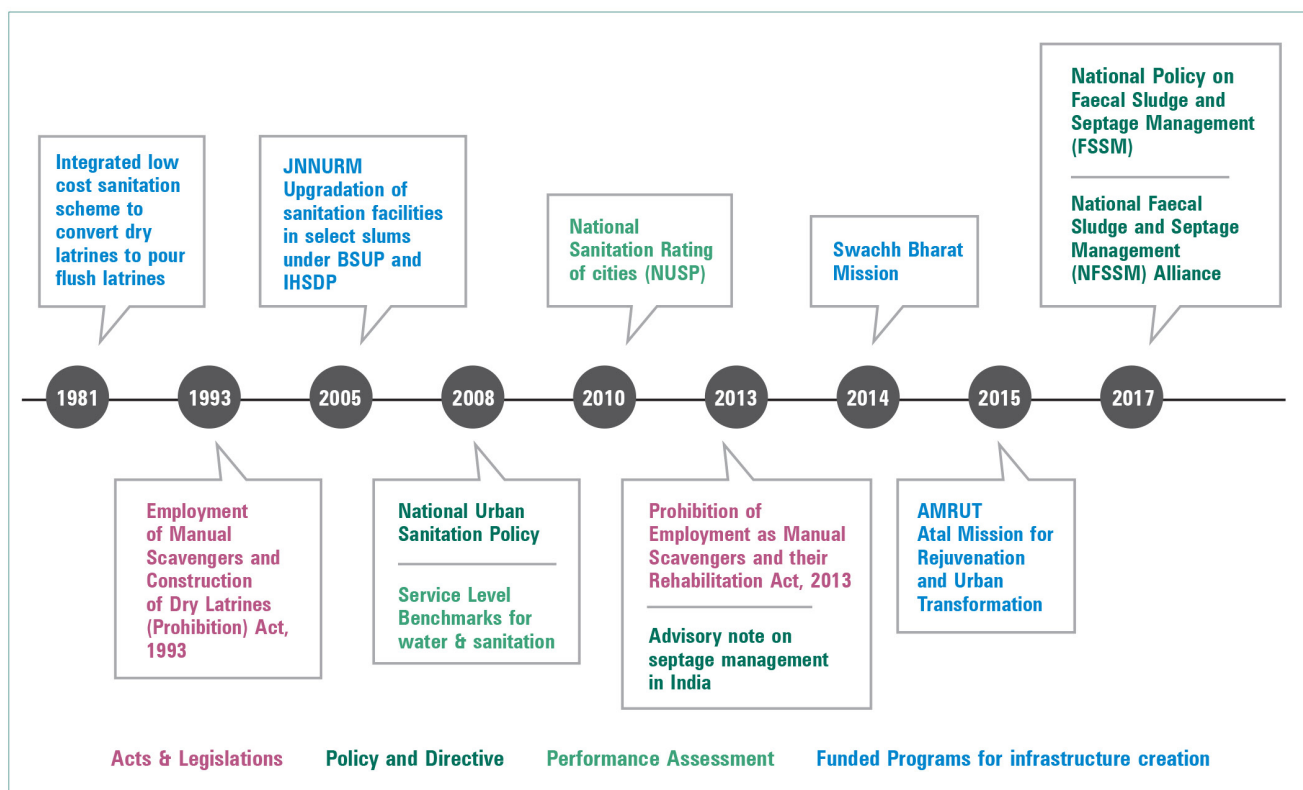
Integrated low cost sanitation scheme to convert dry latrines to pour flush latrines

JNNURM
Upgradation of sanitation facilities in select slums under BSUP and IHSDP

National Sanitation Rating of cities (NUSP)

Swachh Bharat Mission

National Policy on Faecal Sludge and Septage Management (FSSM)

National Faecal Sludge and Septage Management (NFSSM) Alliance

1981

1993

2005

2008

2010

2013

2014

2015

2017

Employment of Manual Scavengers and Construction of Dry Latrines (Prohibition) Act, 1993

National Urban Sanitation Policy

Service Level Benchmarks for water & sanitation

Prohibition of Employment as Manual Scavengers and their Rehabilitation Act, 2013

Advisory note on septage management in India

AMRUT
Atal Mission for Rejuvenation and Urban Transformation

Acts & Legislations

Policy and Directive

Performance Assessment

Funded Programs for infrastructure creation